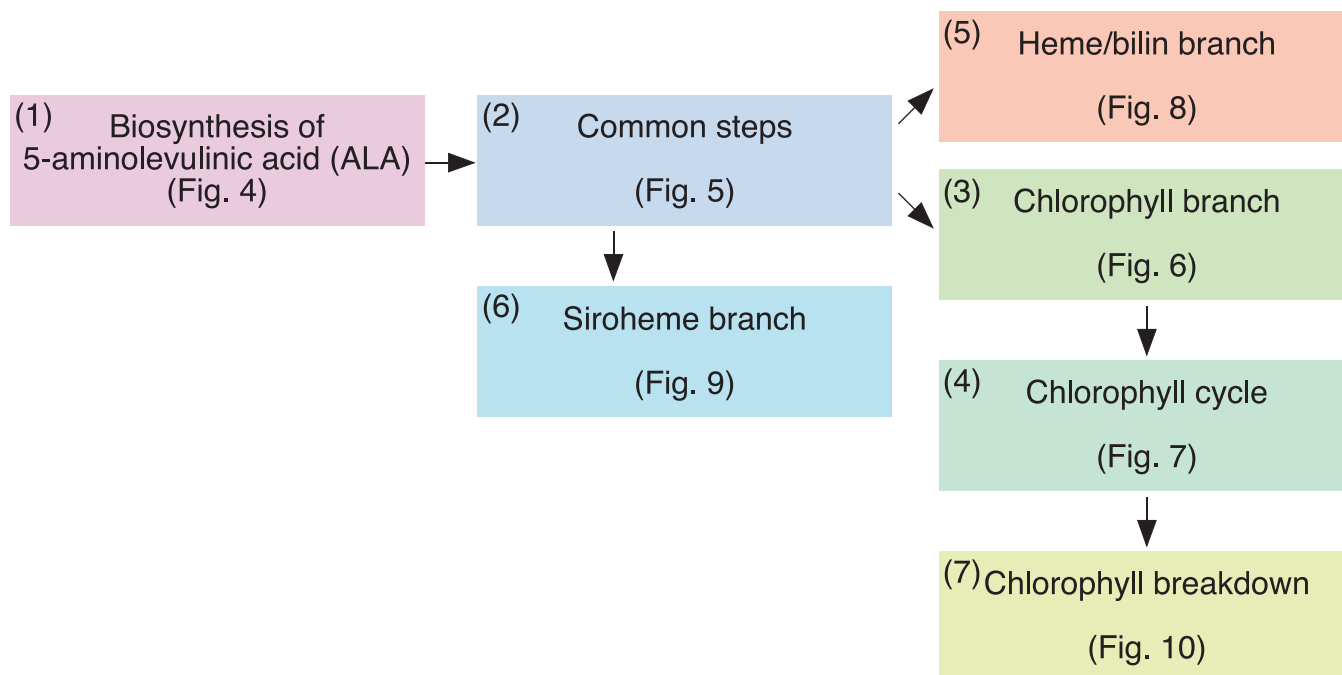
(1) Biosynthesis of 5-aminolevulinic acid (ALA) (Fig. 4)

(2) Common steps

(Fig. 5)

(6) Siroheme branch

(Fig. 9)

(5) Heme/bilin branch

(Fig. 8)

(3) Chlorophyll branch

(Fig. 6)

(4) Chlorophyll cycle

(Fig. 7)

(7) Chlorophyll breakdown

(Fig. 10)